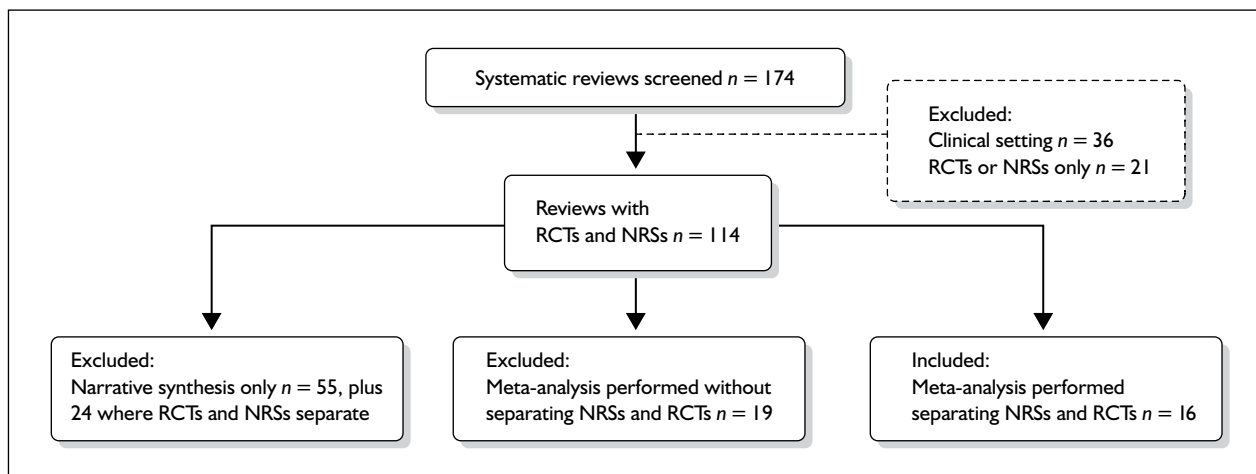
Systematic reviews screened $n = 174$

Excluded:
Clinical setting $n = 36$
RCTs or NRSs only $n = 21$

Reviews with
RCTs and NRSs $n = 114$

Excluded:
Narrative synthesis only $n = 55$, plus 24 where RCTs and NRSs separate

Excluded:
Meta-analysis performed without separating NRSs and RCTs $n = 19$

Included:
Meta-analysis performed separating NRSs and RCTs $n = 16$